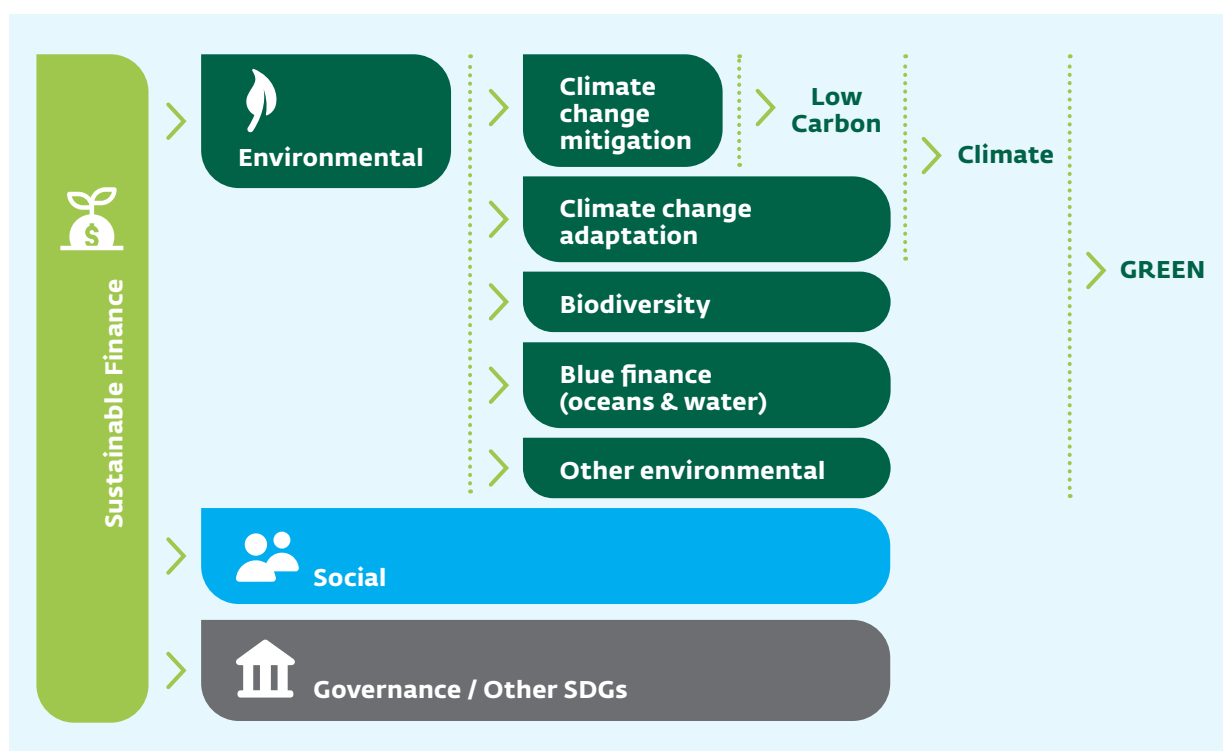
Sustainable Finance

Environmental

Climate change mitigation

Low Carbon

Climate

Climate change adaptation

GREEN

Biodiversity

Blue finance (oceans & water)

Other environmental

Social

Governance / Other SDGs